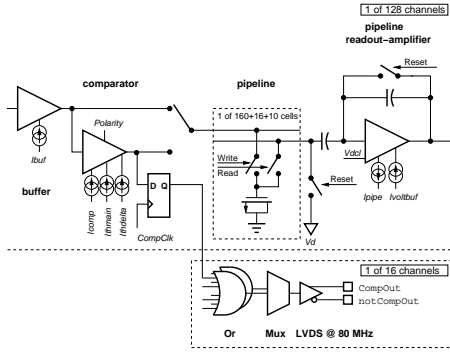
1 of 128 channels

pipeline readout–amplifier

comparator

pipeline

Reset

Polarity

1 of 160+16+10 cells

Ibuf

Write

Read

Vdcl

buffer

D Q

Reset

Icomp

Ithmain

Ithdelta

CompClk

Ipipe

Ivoltbuf

Vd

1 of 16 channels

CompOut

notCompOut

Or

Mux

LVDS @ 80 MHz